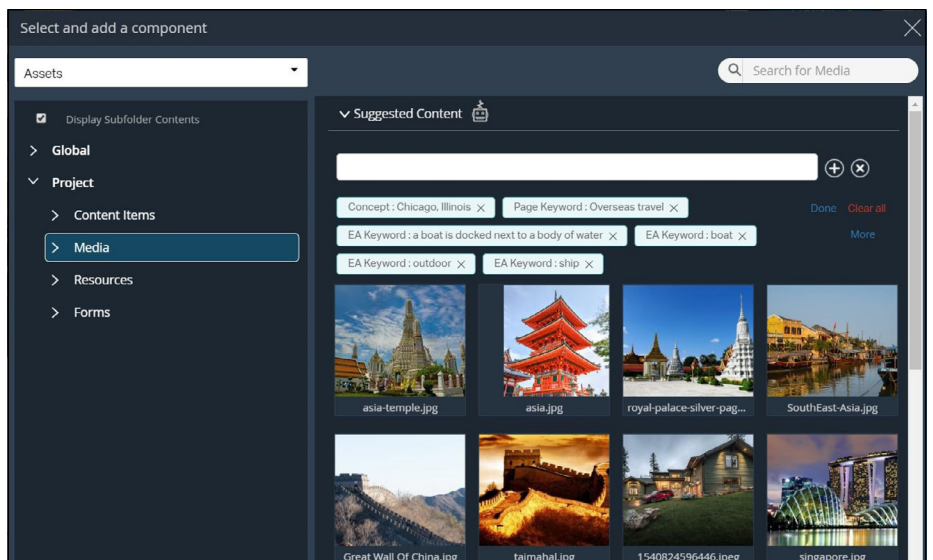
Select and add a component

Assets

Search for Media

Display Subfolder Contents

Global

Project

Content Items

Media

Resources

Forms

Suggested Content

Concept : Chicago, Illinois ×

Page Keyword : Overseas travel ×

Done

Clear all

EA Keyword : a boat is docked next to a body of water ×

EA Keyword : boat ×

More

EA Keyword : outdoor ×

EA Keyword : ship ×

asia-temple.jpg

asia.jpg

royal-palace-silver-pag...

SouthEast-Asia.jpg

Great Wall Of China.jpg

taimahal.jpg

1540824596446.jpeg

singapore.jpg